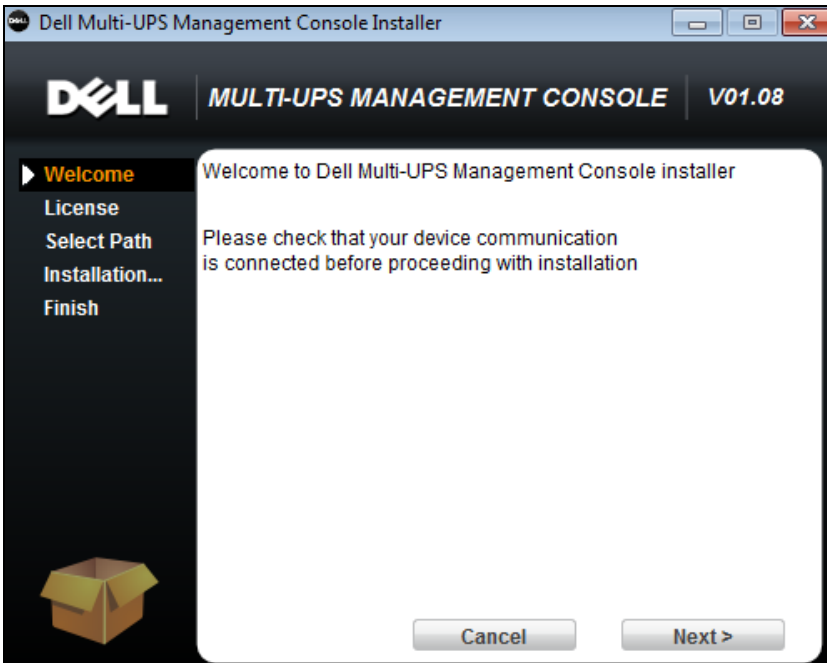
Dell Multi-UPS Management Console Installer

DELL MULTI-UPS MANAGEMENT CONSOLE V01.08

Welcome
License
Select Path
Installation...
Finish

Welcome to Dell Multi-UPS Management Console installer

Please check that your device communication is connected before proceeding with installation

Cancel
Next >